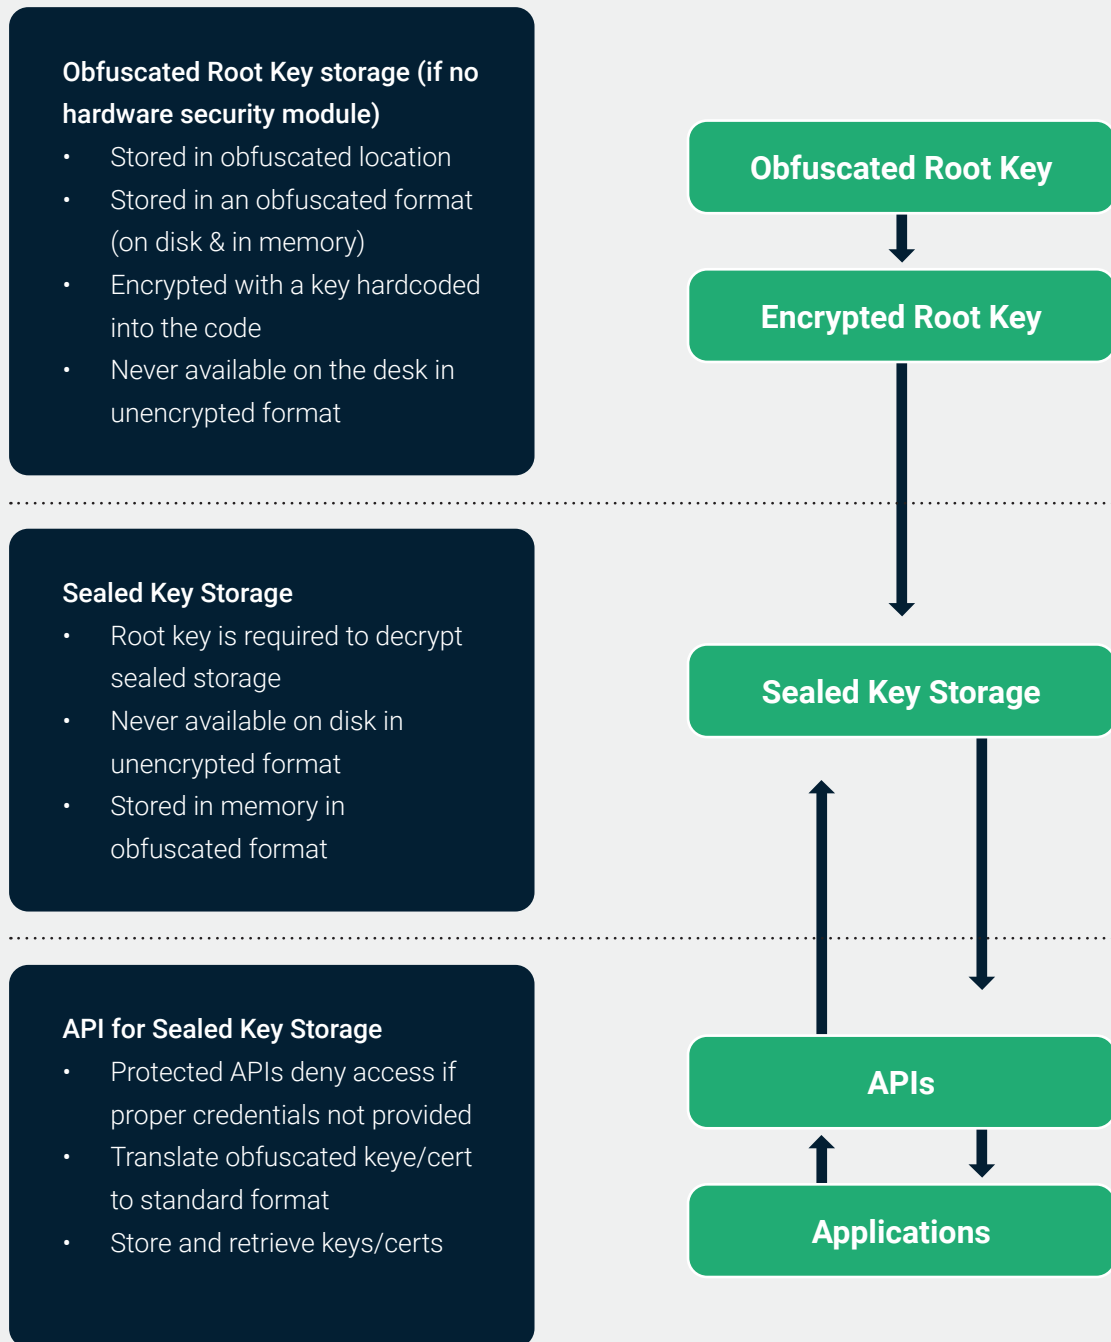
Obfuscated Root Key storage (if no hardware security module)

- Stored in obfuscated location
- Stored in an obfuscated format (on disk & in memory)
- Encrypted with a key hardcoded into the code
- Never available on the desk in unencrypted format

Obfuscated Root Key

Encrypted Root Key

Sealed Key Storage

- Root key is required to decrypt sealed storage
- Never available on disk in unencrypted format
- Stored in memory in obfuscated format

Sealed Key Storage

API for Sealed Key Storage

- Protected APIs deny access if proper credentials not provided
- Translate obfuscated keye/cert to standard format
- Store and retrieve keys/certs

APIs

Applications